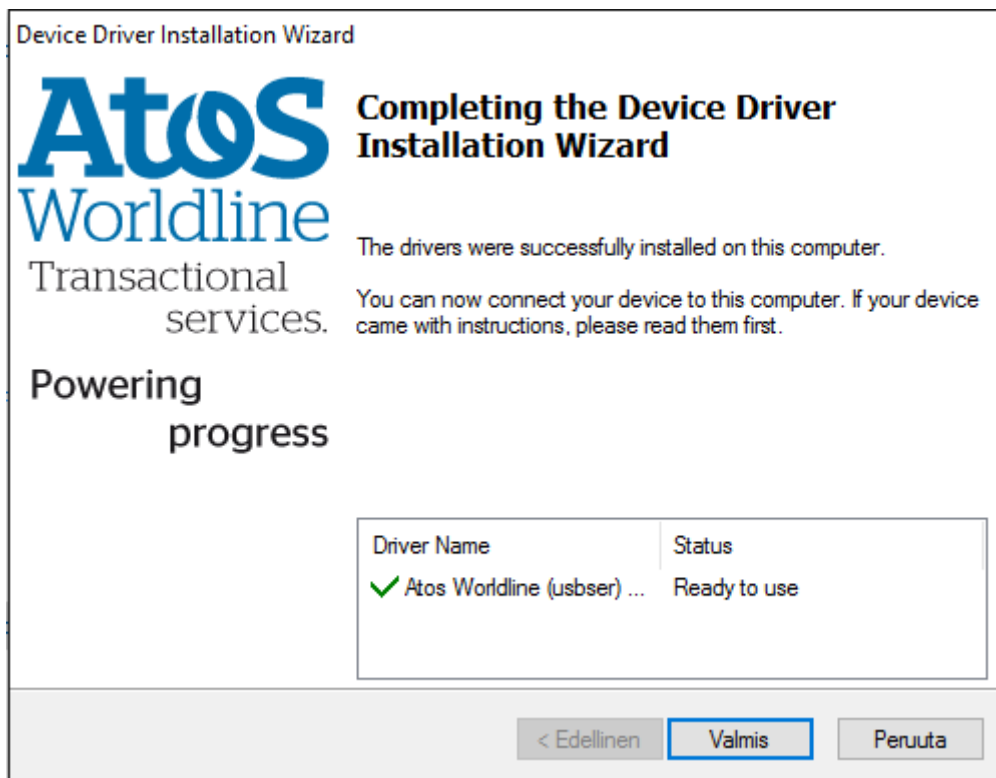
Device Driver Installation Wizard

AtoS Worldline Transactional services.

Powering progress

Completing the Device Driver Installation Wizard

The drivers were successfully installed on this computer.

You can now connect your device to this computer. If your device came with instructions, please read them first.

| Driver Name | Status |
|---|---|
| Atos Worldline (usbser) ... | Ready to use |

< Edellinen Valmis Peruuta